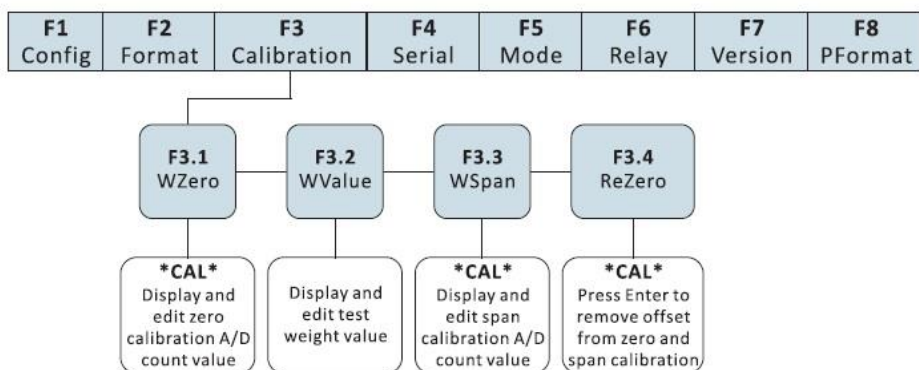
F1 Config

F2 Format

F3 Calibration

F4 Serial

F5 Mode

F6 Relay

F7 Version

F8 PFormat

F3.1 WZero

F3.2 WValue

F3.3 WSpan

F3.4 ReZero

*CAL* Display and edit zero calibration A/D count value

Display and edit test weight value

*CAL* Display and edit span calibration A/D count value

*CAL* Press Enter to remove offset from zero and span calibration